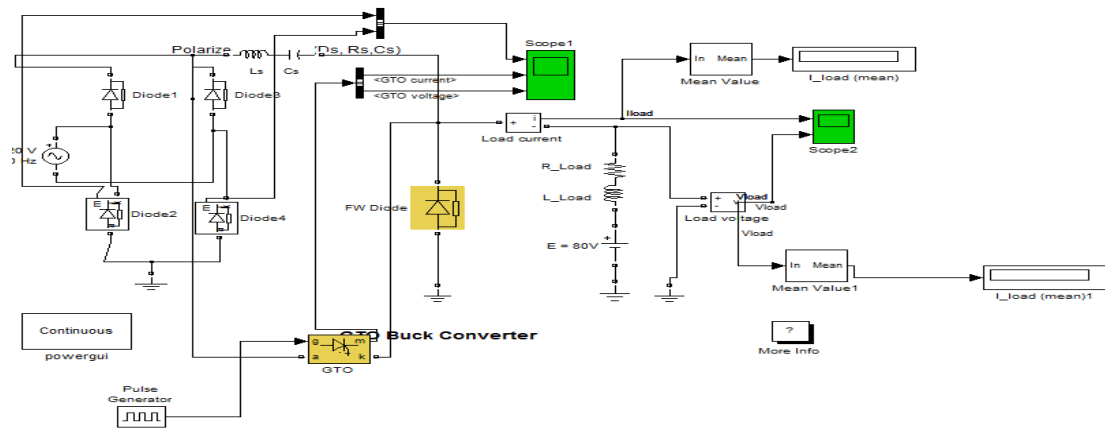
Polarize
Ls
Cs
(Ds, Rs,Cs)
Scope1
<GTO current>
<GTO voltage>
In Mean
Mean Value
I_load (mean)
Iload
Load current
Scope2
Diode1
Diode3
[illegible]0 V
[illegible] Hz
Diode2
Diode4
FW Diode
R_Load
L_Load
E = 80V
Vload
Load voltage
Vload
Vload
In Mean
Mean Value1
I_load (mean)1
Continuous
powergui
GTO Buck Converter
g
m
a
k
GTO
?
More Info
Pulse Generator